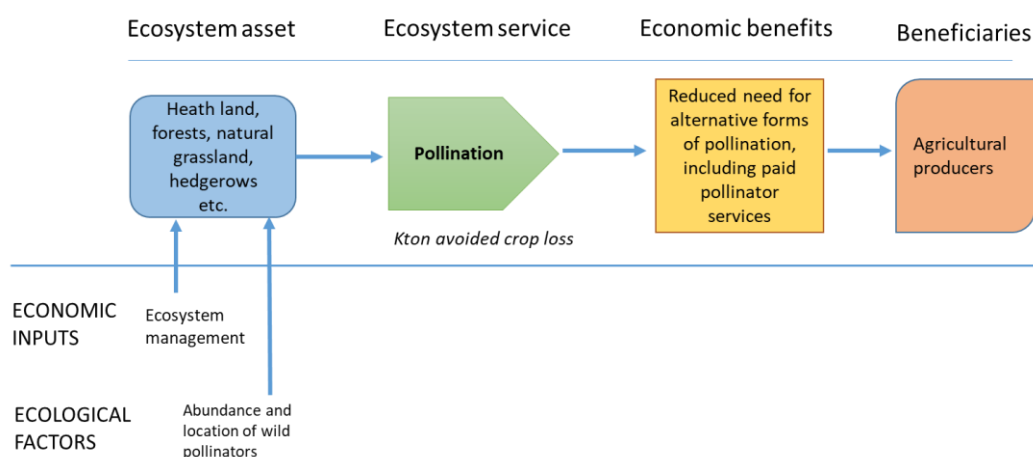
Ecosystem asset

Ecosystem service

Economic benefits

Beneficiaries

Heath land, forests, natural grassland, hedgerows etc.

Pollination

Kton avoided crop loss

Reduced need for alternative forms of pollination, including paid pollinator services

Agricultural producers

ECONOMIC INPUTS

Ecosystem management

ECOLOGICAL FACTORS

Abundance and location of wild pollinators